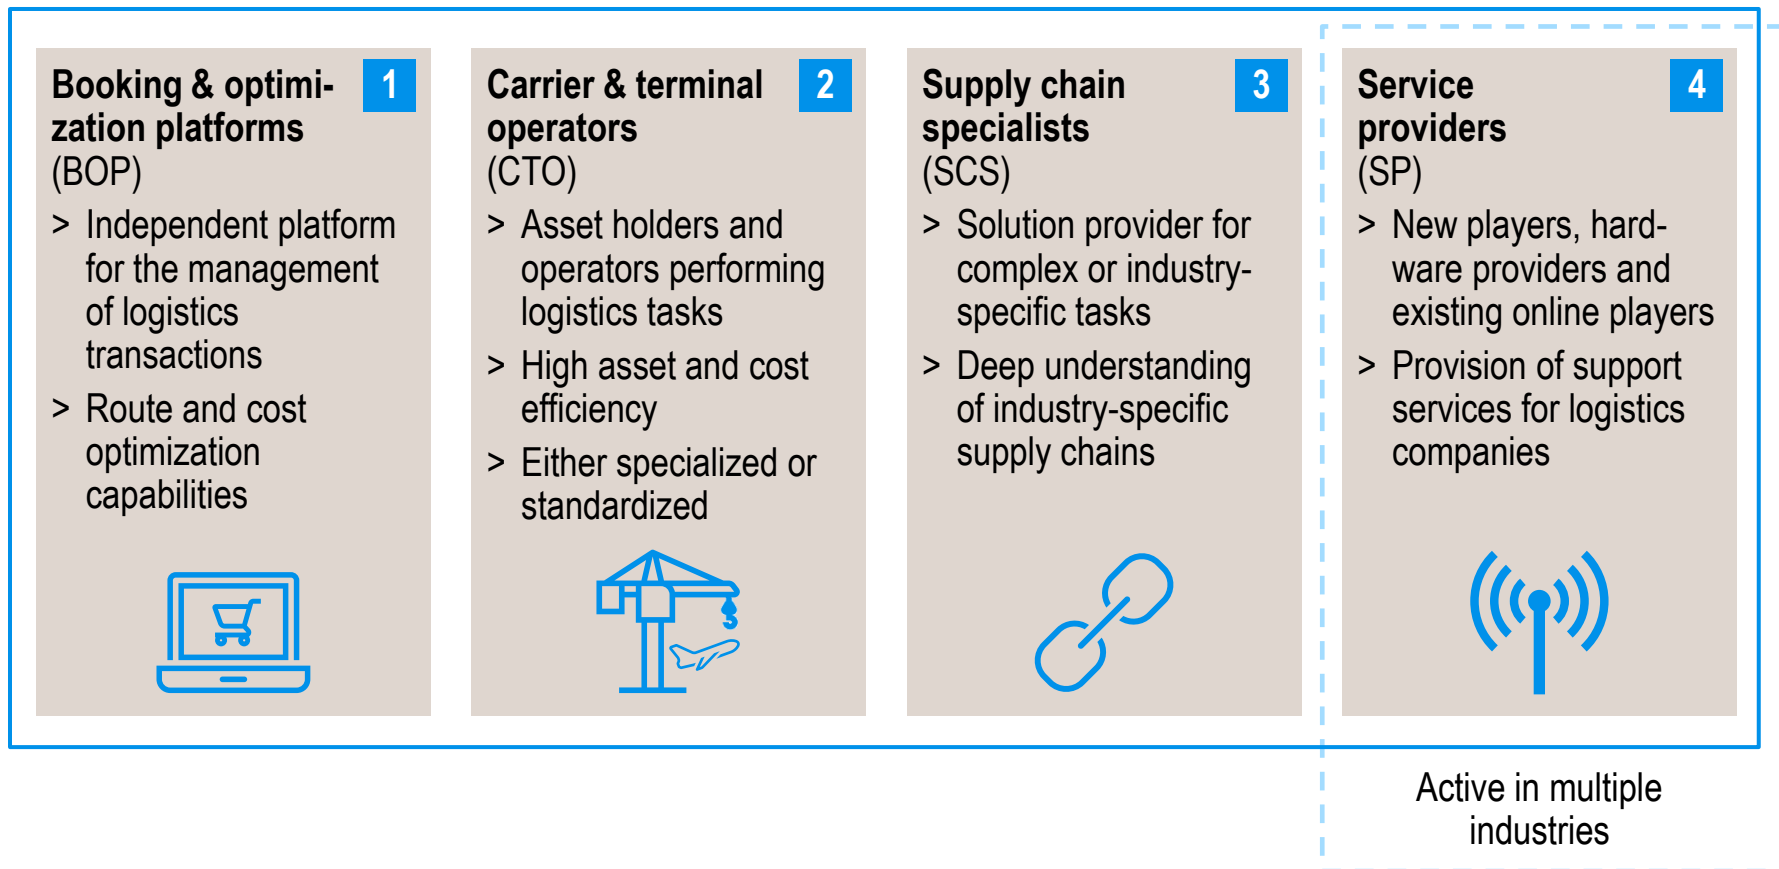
Booking & optimization platforms (BOP) 1

> Independent platform for the management of logistics transactions

> Route and cost optimization capabilities

Carrier & terminal operators (CTO) 2

> Asset holders and operators performing logistics tasks

> High asset and cost efficiency

> Either specialized or standardized

Supply chain specialists (SCS) 3

> Solution provider for complex or industry-specific tasks

> Deep understanding of industry-specific supply chains

Service providers (SP) 4

> New players, hardware providers and existing online players

> Provision of support services for logistics companies

Active in multiple industries